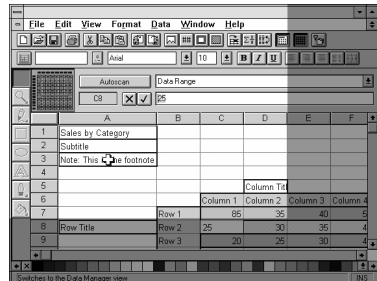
File Edit View Format Data Window Help

Arial 10 B I U

Autoscan Data Range

C8 25

| | A | B | C | D | E | F |
|---|---|---|---|---|---|---|
| 1 | Sales by Category | | | | | |
| 2 | Subtitle | | | | | |
| 3 | Note: This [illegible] he footnote | | | | | |
| 4 | | | | | | |
| 5 | | | | Column Tit | | |
| 6 | | | Column 1 | Column 2 | Column 3 | Column 4 |
| 7 | | Row 1 | 85 | 35 | 40 | 5 |
| 8 | Row Title | Row 2 | 25 | 30 | 35 | 4 |
| 9 | | Row 3 | 20 | 25 | 30 | 4 |

Switches to the Data Manager view

INS